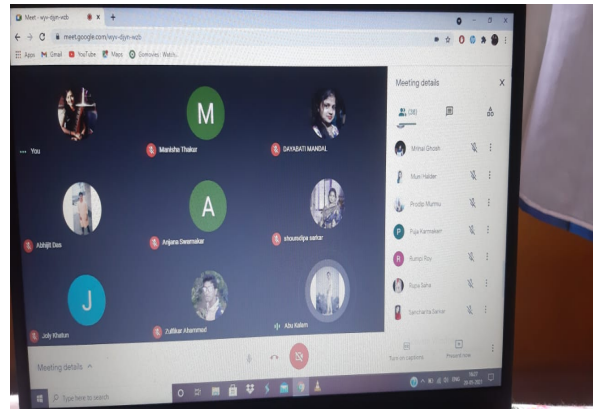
Meet - wyv-djyn-wcb
meet.google.com/wyv-djyn-wcb
Apps Gmail YouTube Maps Gomovies Watch

M
A
J

You
Manisha Thakur
DAYABATI MANDAL
Abhijit Das
Anjana Swarnakar
shoumidipa sarkar
Jolly Khatun
Zulfikar Ahammad
Abu Kalam

Meeting details
(30)
Mithai Ghosh
Mum Halder
Pradip Murmu
P
Puja Karmakar
R
Rumpi Roy
Rupa Saha
Sanchamita Sarkar

Meeting details
Turn on captions
Present now

Type here to search